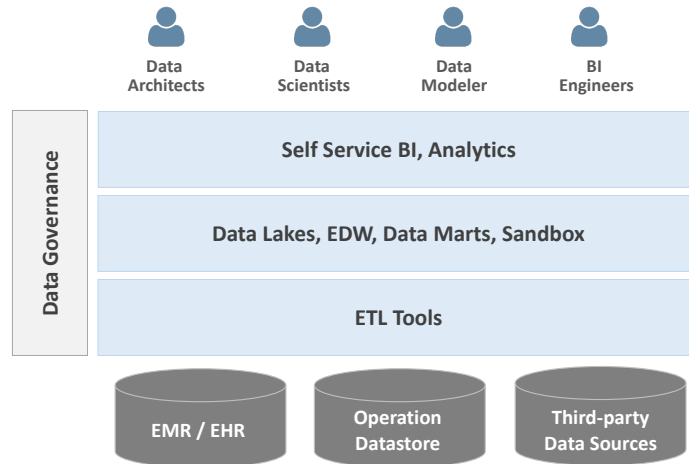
Data Architects

Data Scientists

Data Modeler

BI Engineers

Data Governance

Self Service BI, Analytics

Data Lakes, EDW, Data Marts, Sandbox

ETL Tools

EMR / EHR

Operation Datastore

Third-party Data Sources